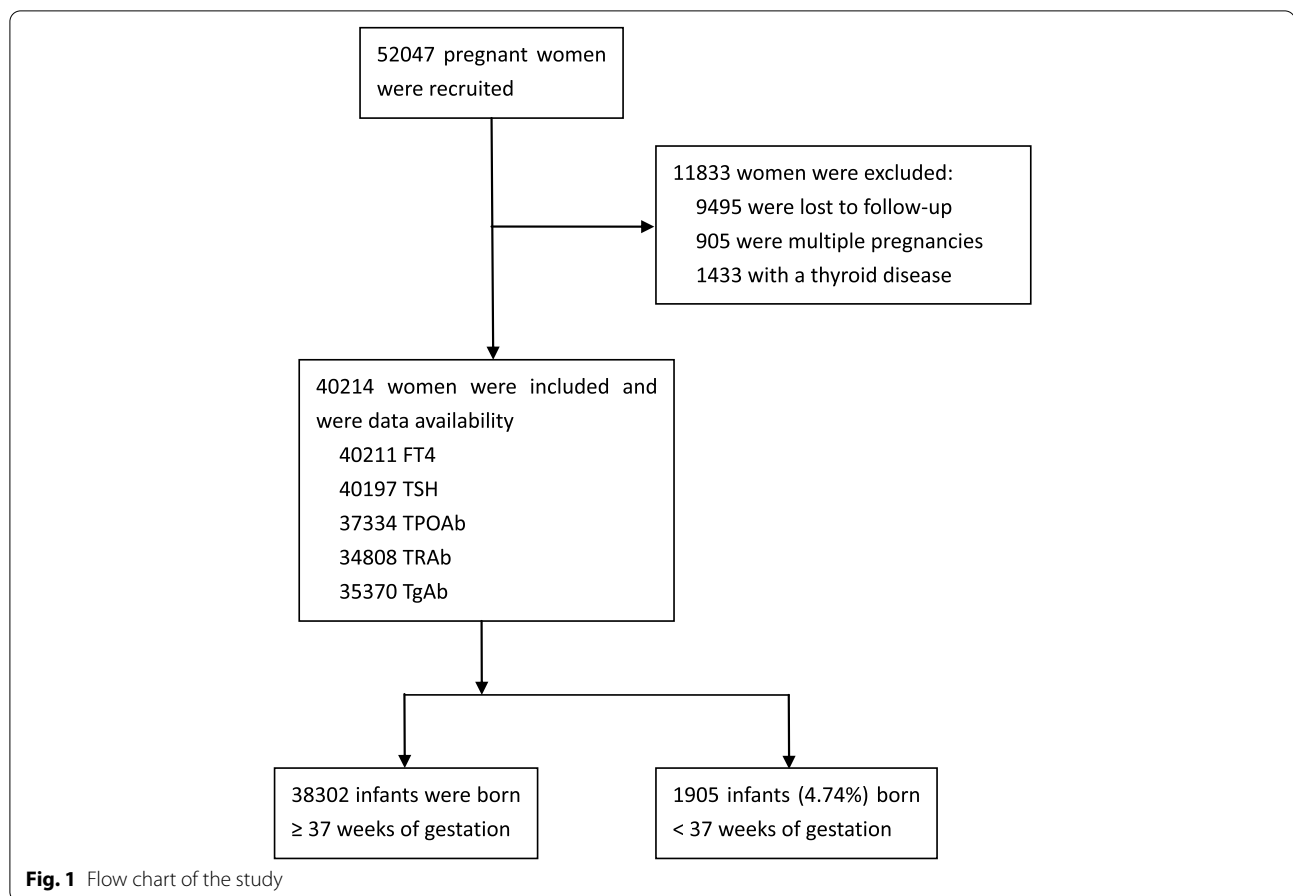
52047 pregnant women were recruited

11833 women were excluded:
9495 were lost to follow-up
905 were multiple pregnancies
1433 with a thyroid disease

40214 women were included and were data availability
40211 FT4
40197 TSH
37334 TPOAb
34808 TRAb
35370 TgAb

38302 infants were born ≥ 37 weeks of gestation

1905 infants (4.74%) born < 37 weeks of gestation

**Fig. 1** Flow chart of the study